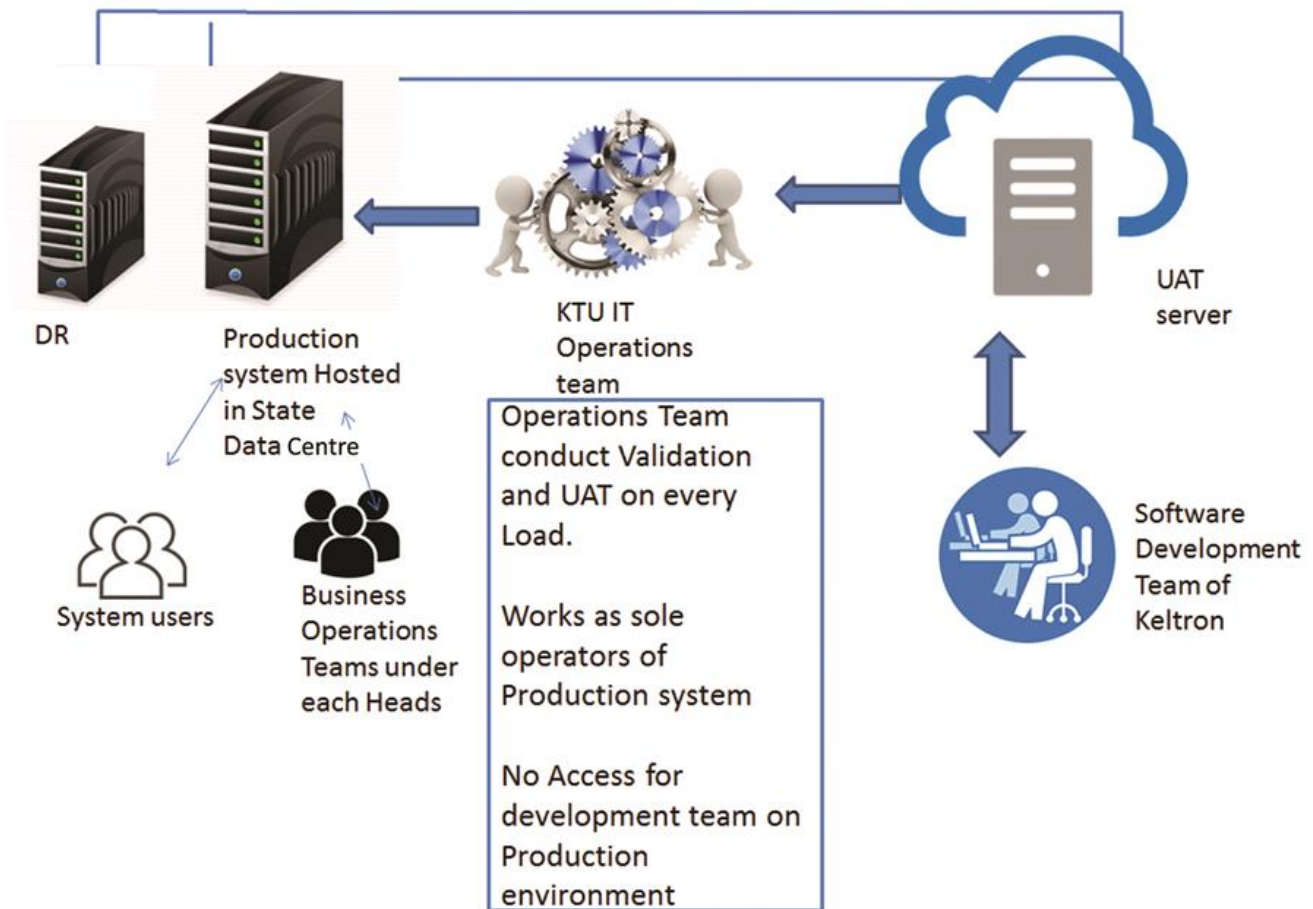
DR

Production system Hosted in State Data Centre

KTU IT Operations team

UAT server

System users

Business Operations Teams under each Heads

Operations Team conduct Validation and UAT on every Load.

Works as sole operators of Production system

No Access for development team on Production environment

Software Development Team of Keltron